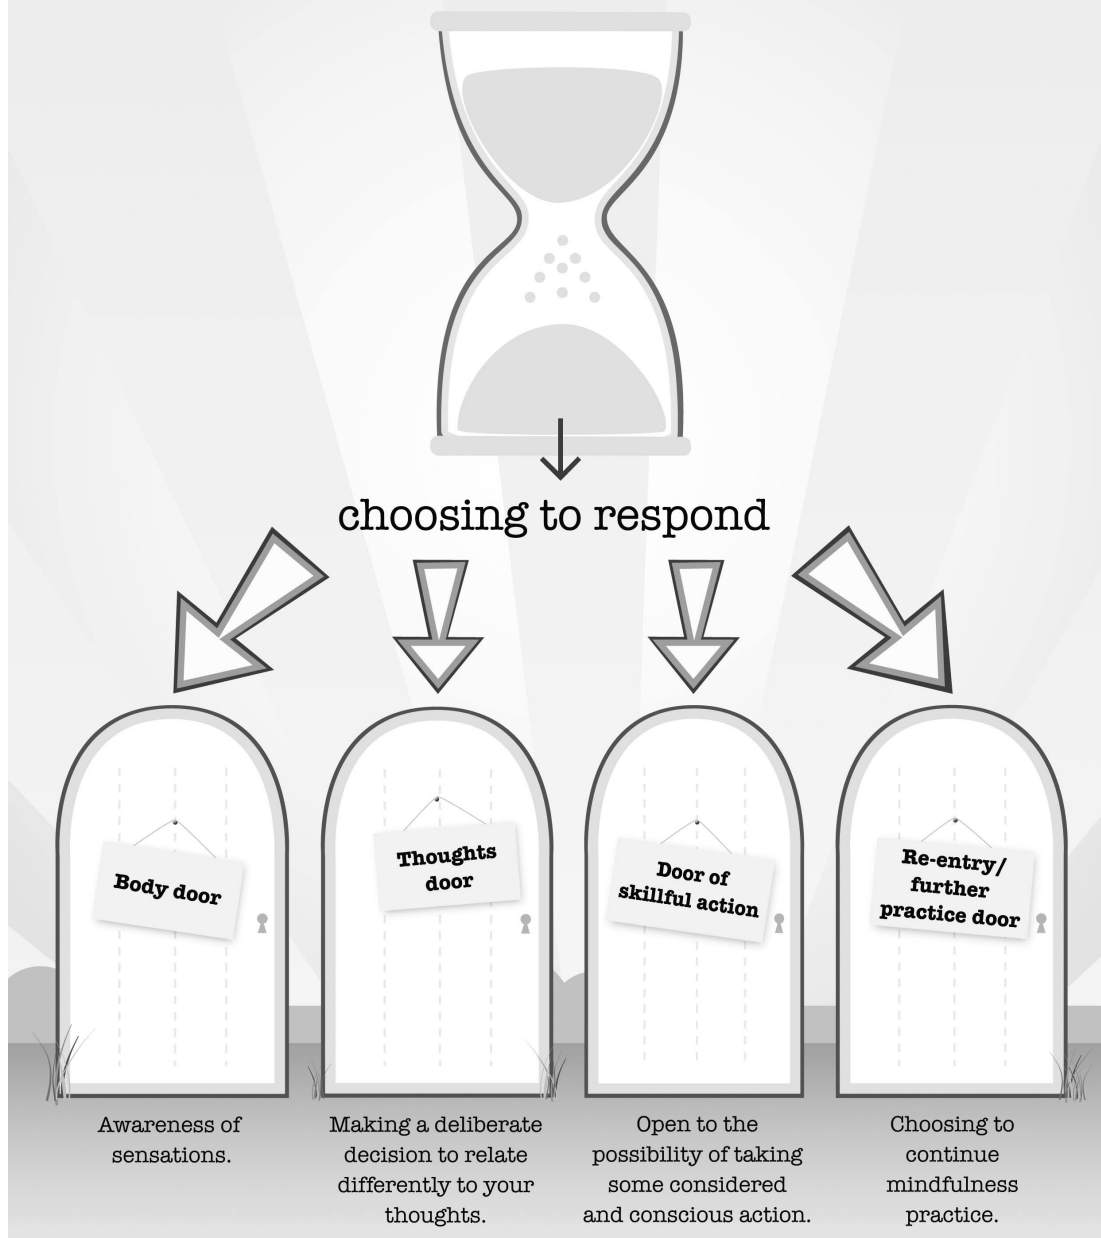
choosing to respond

Body door

Thoughts door

Door of skillful action

Re-entry/ further practice door

Awareness of sensations.

Making a deliberate decision to relate differently to your thoughts.

Open to the possibility of taking some considered and conscious action.

Choosing to continue mindfulness practice.